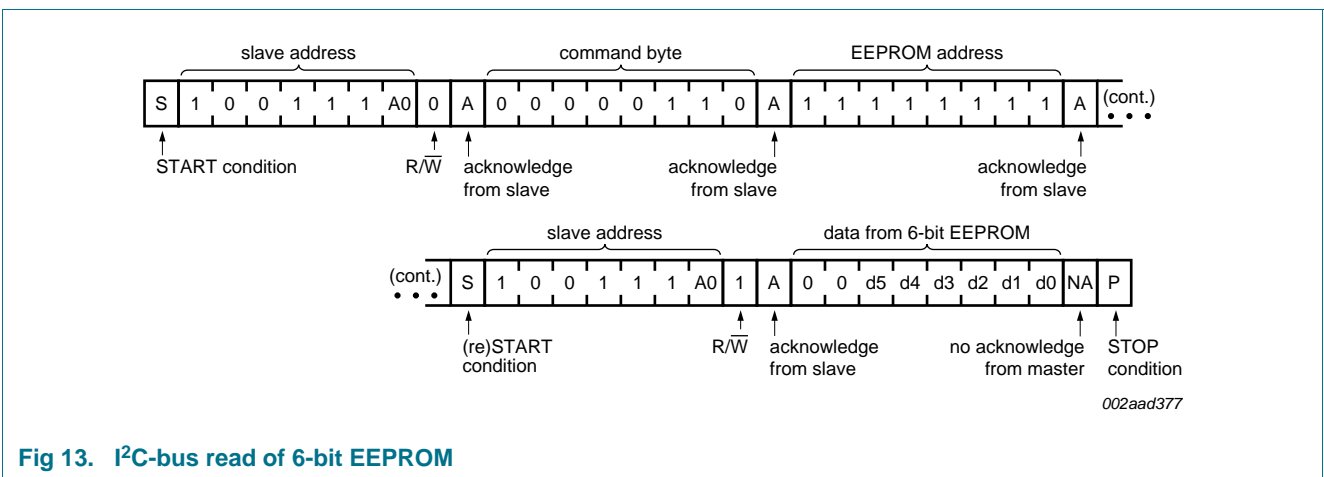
slave address

command byte

EEPROM address

S 1 0 0 1 1 1 A0 0 A 0 0 0 0 0 1 1 0 A 1 1 1 1 1 1 1 1 A (cont.)

START condition

$R/\overline{W}$

acknowledge from slave

acknowledge from slave

acknowledge from slave

slave address

data from 6-bit EEPROM

(cont.) S 1 0 0 1 1 1 A0 1 A 0 0 d5 d4 d3 d2 d1 d0 NA P

(re)START condition

$R/\overline{W}$

acknowledge from slave

no acknowledge from master

STOP condition

002aad377

Fig 13. I$^2$C-bus read of 6-bit EEPROM